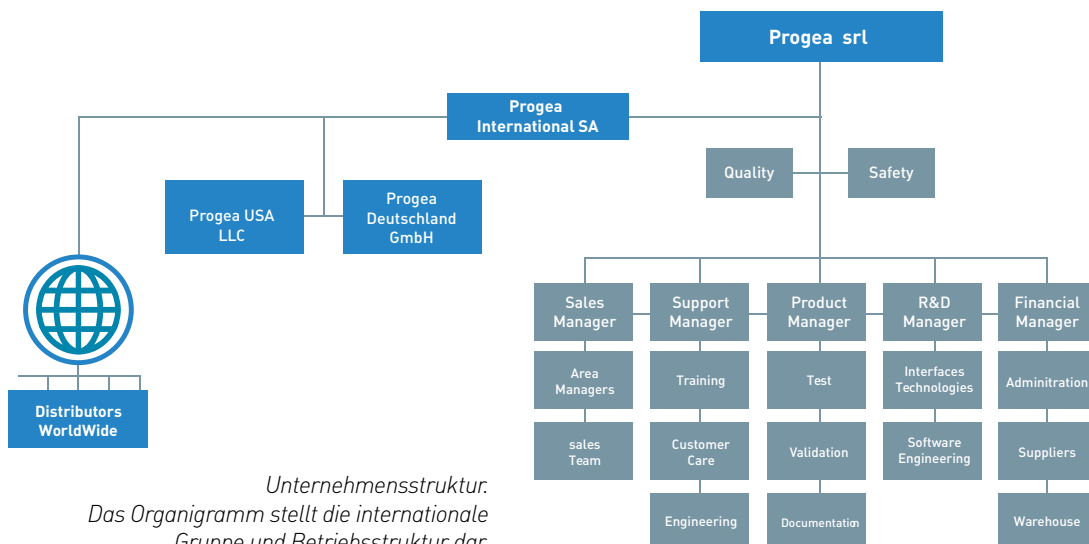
Progea srl

Progea International SA

Quality

Safety

Progea USA LLC

Progea Deutschland GmbH

Distributors WorldWide

Sales Manager

Support Manager

Product Manager

R&D Manager

Financial Manager

Area Managers

Training

Test

Interfaces Technologies

Admintration

sales Team

Customer Care

Validation

Software Engineering

Suppliers

Engineering

Documentation

Warehouse

Unternehmensstruktur.
Das Organigramm stellt die internationale Gruppe und Betriebsstruktur dar.